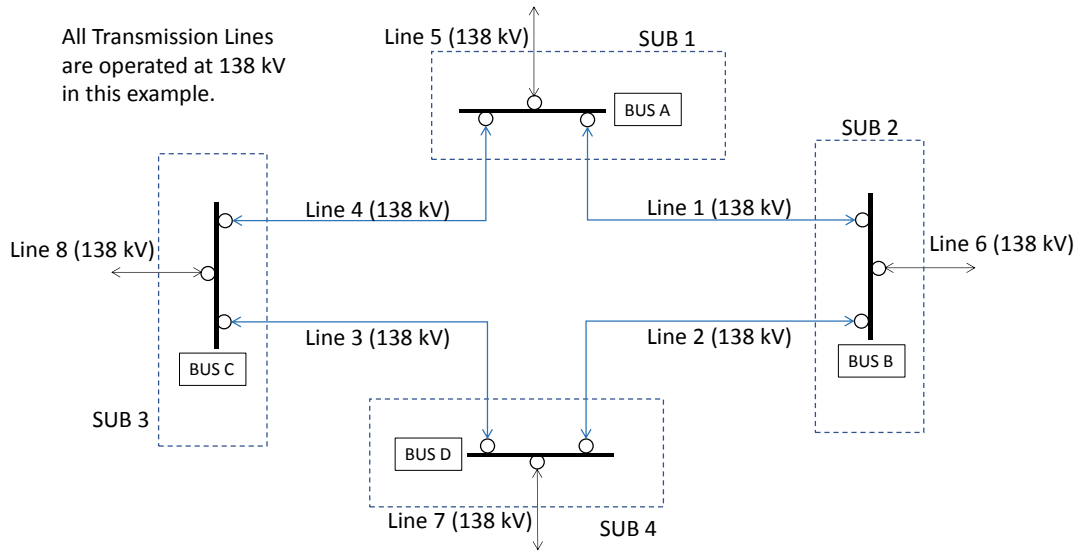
All Transmission Lines are operated at 138 kV in this example.

Line 5 (138 kV)

SUB 1

BUS A

SUB 2

Line 4 (138 kV)

Line 1 (138 kV)

Line 8 (138 kV)

Line 6 (138 kV)

Line 3 (138 kV)

Line 2 (138 kV)

BUS C

BUS B

SUB 3

BUS D

Line 7 (138 kV)

SUB 4